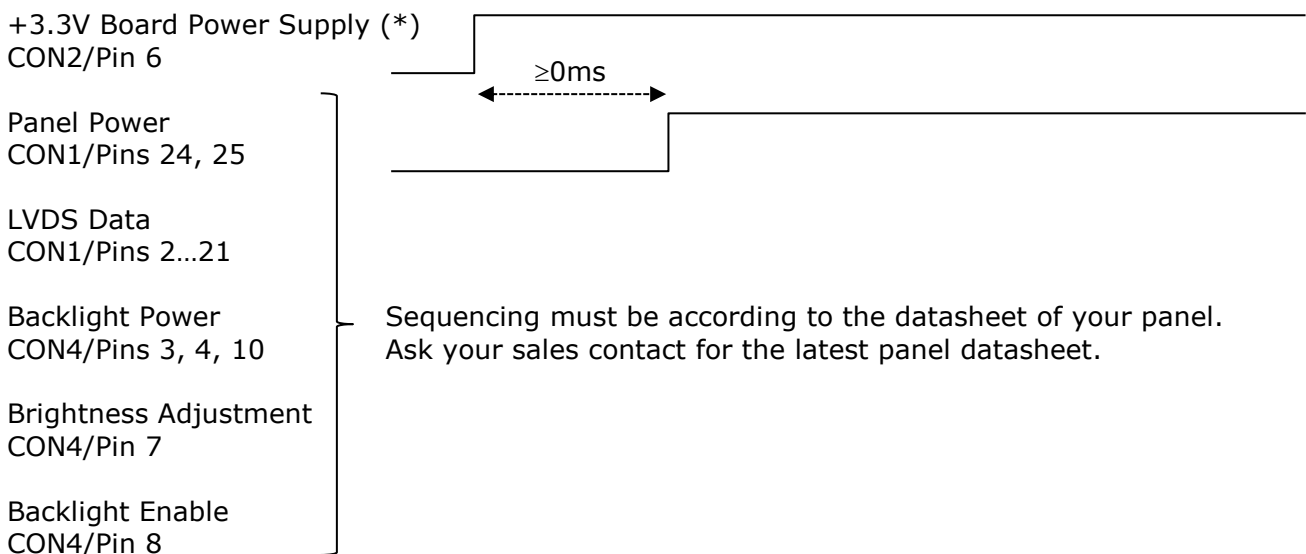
+3.3V Board Power Supply (*)
CON2/Pin 6

$\geq$0ms

Panel Power
CON1/Pins 24, 25

LVDS Data
CON1/Pins 2…21

Backlight Power
CON4/Pins 3, 4, 10

Brightness Adjustment
CON4/Pin 7

Backlight Enable
CON4/Pin 8

Sequencing must be according to the datasheet of your panel.
Ask your sales contact for the latest panel datasheet.